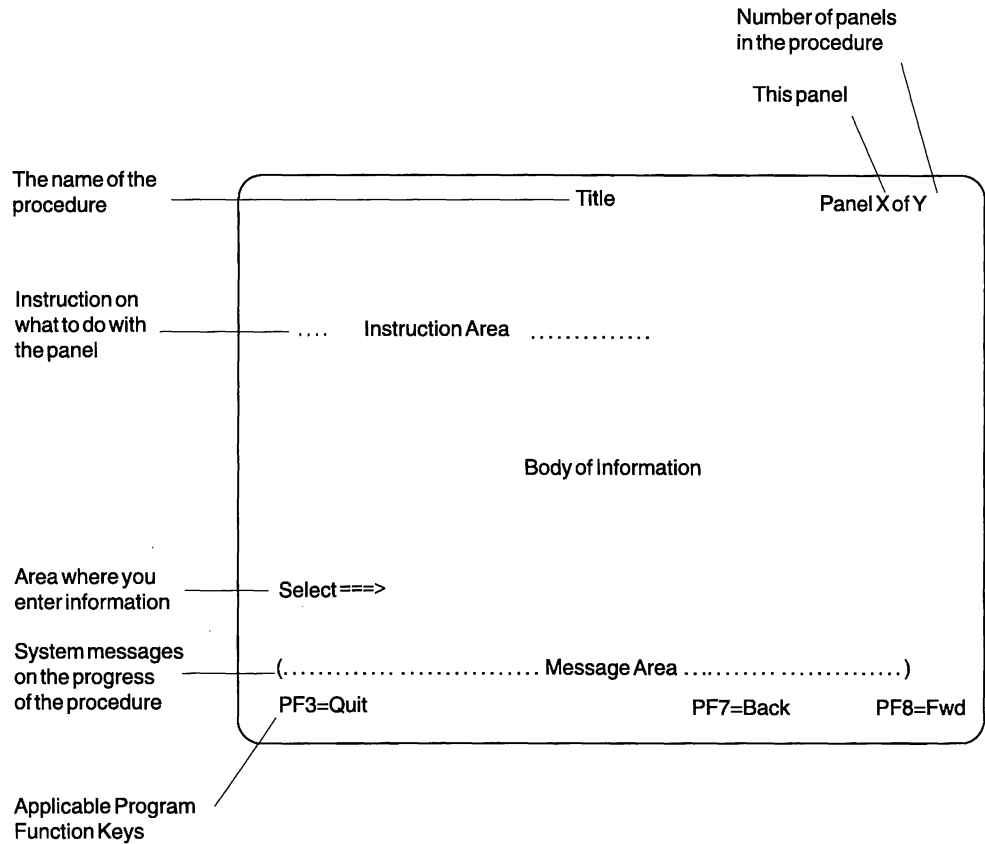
Number of panels in the procedure

This panel

The name of the procedure

Title

Panel X of Y

Instruction on what to do with the panel

.... Instruction Area ..............

Body of Information

Area where you enter information

Select ===>

System messages on the progress of the procedure

(............. ................ Message Area .......................... )

PF3=Quit

PF7=Back

PF8=Fwd

Applicable Program Function Keys